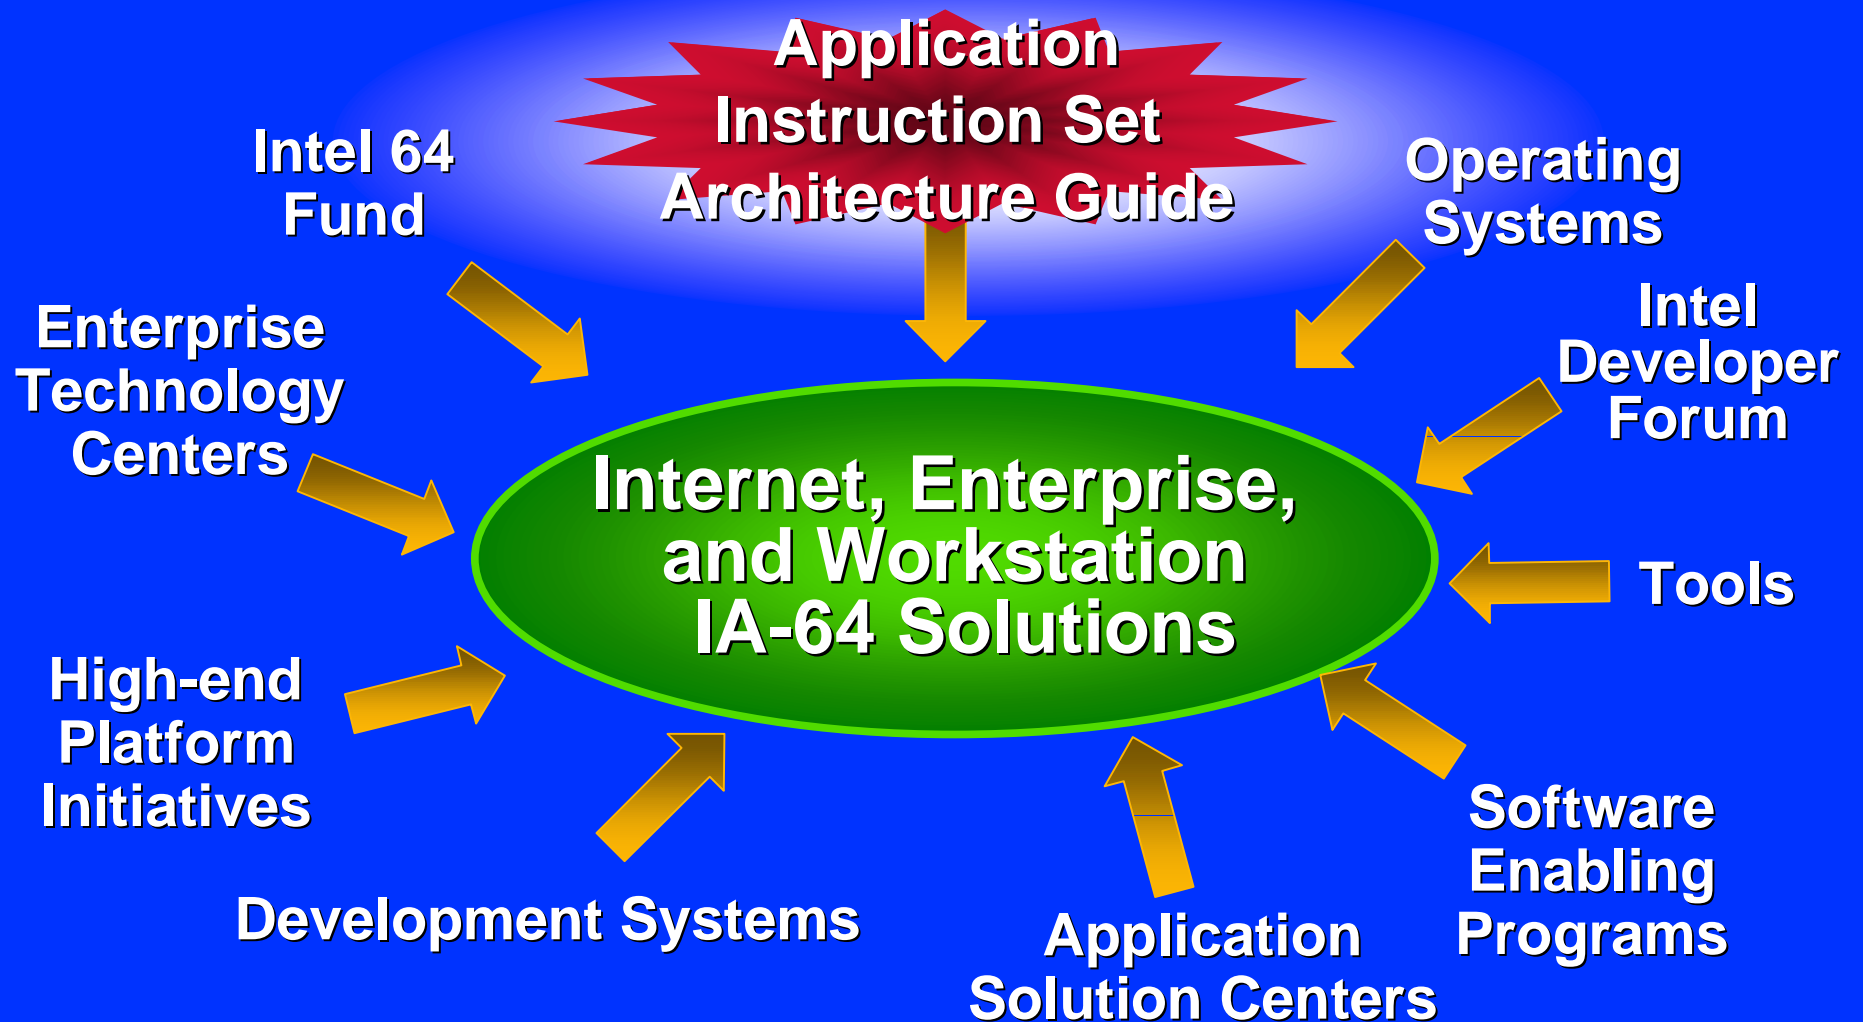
Application Instruction Set Architecture Guide

Intel 64 Fund

Operating Systems

Enterprise Technology Centers

Intel Developer Forum

Internet, Enterprise, and Workstation IA-64 Solutions

Tools

High-end Platform Initiatives

Software Enabling Programs

Development Systems

Application Solution Centers